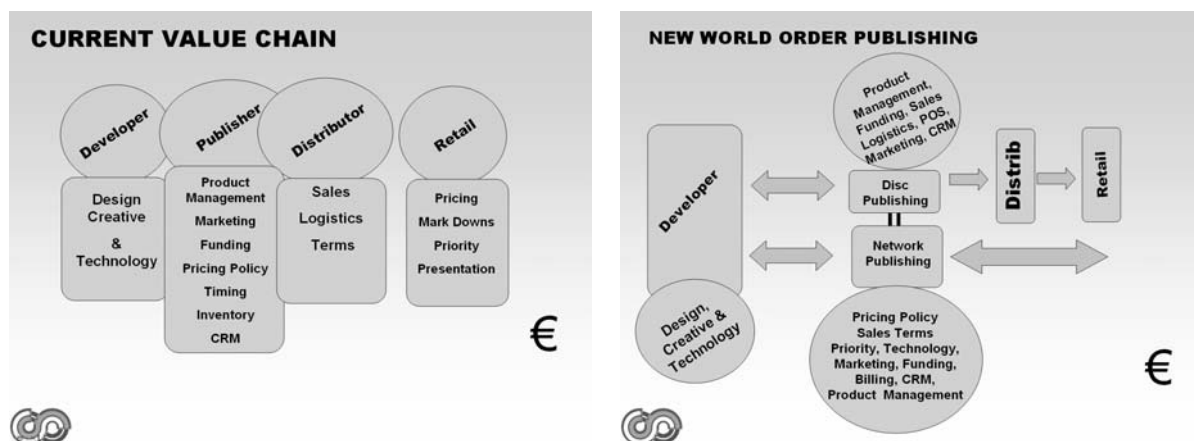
CURRENT VALUE CHAIN

Developer

Design Creative & Technology

Publisher

Product Management
Marketing
Funding
Pricing Policy
Timing
Inventory
CRM

Distributor

Sales
Logistics
Terms

Retail

Pricing
Mark Downs
Priority
Presentation

€

NEW WORLD ORDER PUBLISHING

Product Management, Funding, Sales Logistics, POS, Marketing, CRM

Developer

Disc Publishing

Distrib

Retail

Network Publishing

Design, Creative & Technology

Pricing Policy
Sales Terms
Priority, Technology, Marketing, Funding, Billing, CRM, Product Management

€